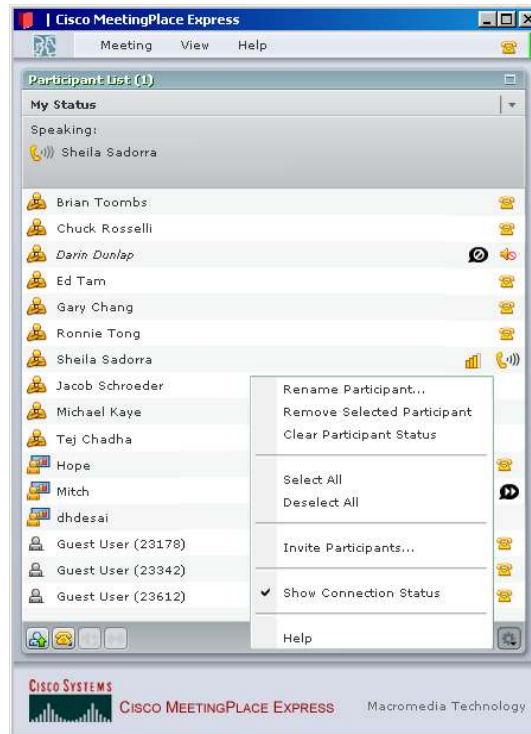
| Cisco MeetingPlace Express

Meeting View Help

Participant List (1)

My Status

Speaking:

Sheila Sadorra

Brian Toombs

Chuck Rosselli

Darin Dunlap

Ed Tam

Gary Chang

Ronnie Tong

Sheila Sadorra

Jacob Schroeder

Michael Kaye

Tej Chadha

Hope

Mitch

dhdesai

Guest User (23178)

Guest User (23342)

Guest User (23612)

Rename Participant...

Remove Selected Participant

Clear Participant Status

Select All

Deselect All

Invite Participants...

✔ Show Connection Status

Help

CISCO SYSTEMS

CISCO MEETINGPLACE EXPRESS

Macromedia Technology